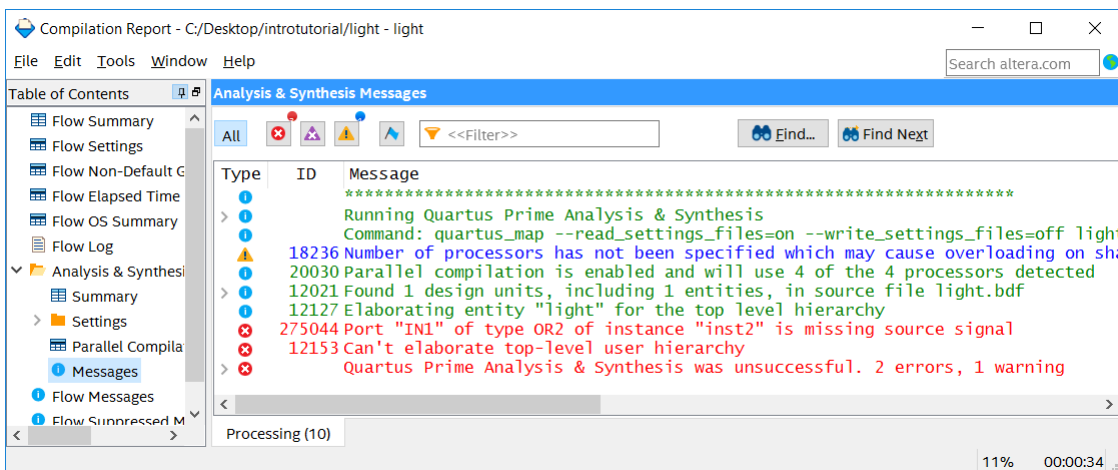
Compilation Report - C:/Desktop/introtutorial/light - light

File Edit Tools Window Help

Search altera.com

Table of Contents

Flow Summary
Flow Settings
Flow Non-Default G
Flow Elapsed Time
Flow OS Summary
Flow Log
Analysis & Synthesi
Summary
Settings
Parallel Compilat
Messages
Flow Messages
Flow Suppressed M

Analysis & Synthesis Messages

All

<<Filter>>

Find...

Find Next

| Type | ID | Message |
|---|---|---|
| | | ******************************************************************** |
| | | Running Quartus Prime Analysis & Synthesis |
| | | Command: quartus_map --read_settings_files=on --write_settings_files=off light |
| | 18236 | Number of processors has not been specified which may cause overloading on sha |
| | 20030 | Parallel compilation is enabled and will use 4 of the 4 processors detected |
| | 12021 | Found 1 design units, including 1 entities, in source file light.bdf |
| | 12127 | Elaborating entity "light" for the top level hierarchy |
| | 275044 | Port "IN1" of type OR2 of instance "inst2" is missing source signal |
| | 12153 | Can't elaborate top-level user hierarchy |
| | | Quartus Prime Analysis & Synthesis was unsuccessful. 2 errors, 1 warning |

Processing (10)

11%

00:00:34